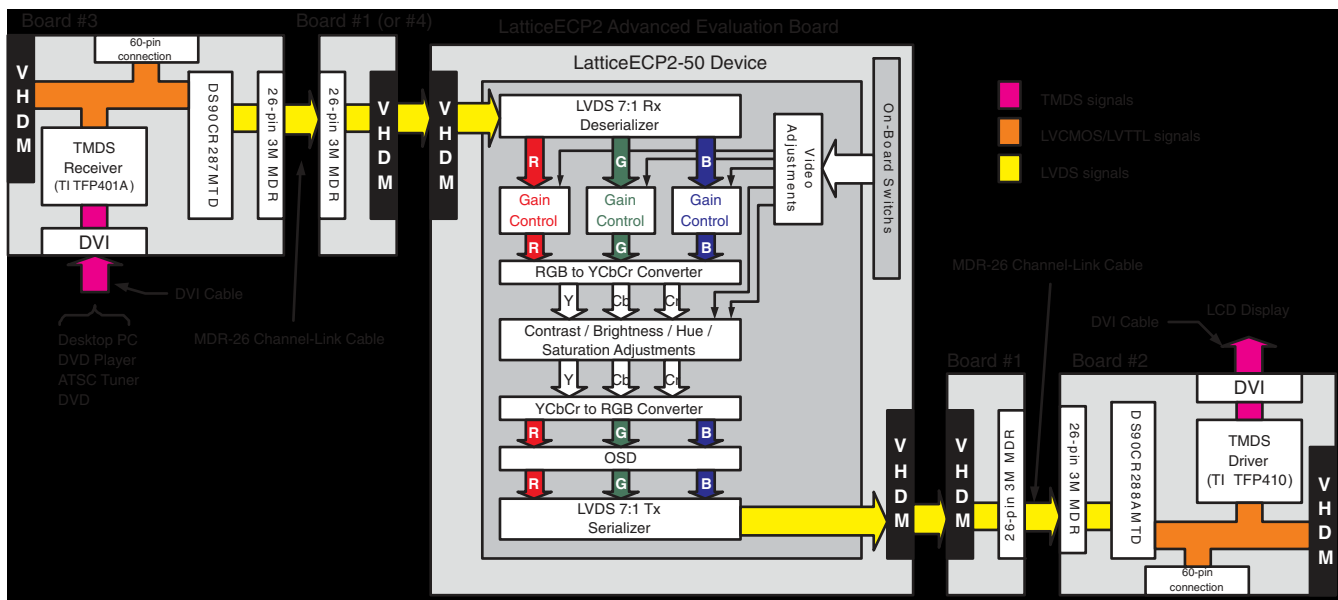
Board #3

60-pin connection

VHDM

TMDS Receiver (TI TFP401A)

DVI

DS90CR287MTD

26-pin 3M MDR

Board #1 (or #4)

26-pin 3M MDR

VHDM

LatticeECP2 Advanced Evaluation Board

LatticeECP2-50 Device

VHDM

LVDS 7:1 Rx Deserializer

R G B

Gain Control

Gain Control

Gain Control

Video Adjustments

On-Board Switches

R G B

RGB to YCbCr Converter

Y Cb Cr

Contrast / Brightness / Hue / Saturation Adjustments

Y Cb Cr

YCbCr to RGB Converter

R G B

OSD

R G B

LVDS 7:1 Tx Serializer

VHDM

TMDS signals

LVCMOS/LVTTL signals

LVDS signals

DVI Cable

Desktop PC
DVD Player
ATSC Tuner
DVD

MDR-26 Channel-Link Cable

MDR-26 Channel-Link Cable

DVI Cable

LCD Display

Board #1

VHDM

26-pin 3M MDR

Board #2

26-pin 3M MDR

DS90CR288AMTD

DVI

TMDS Driver (TI TFP410)

VHDM

60-pin connection